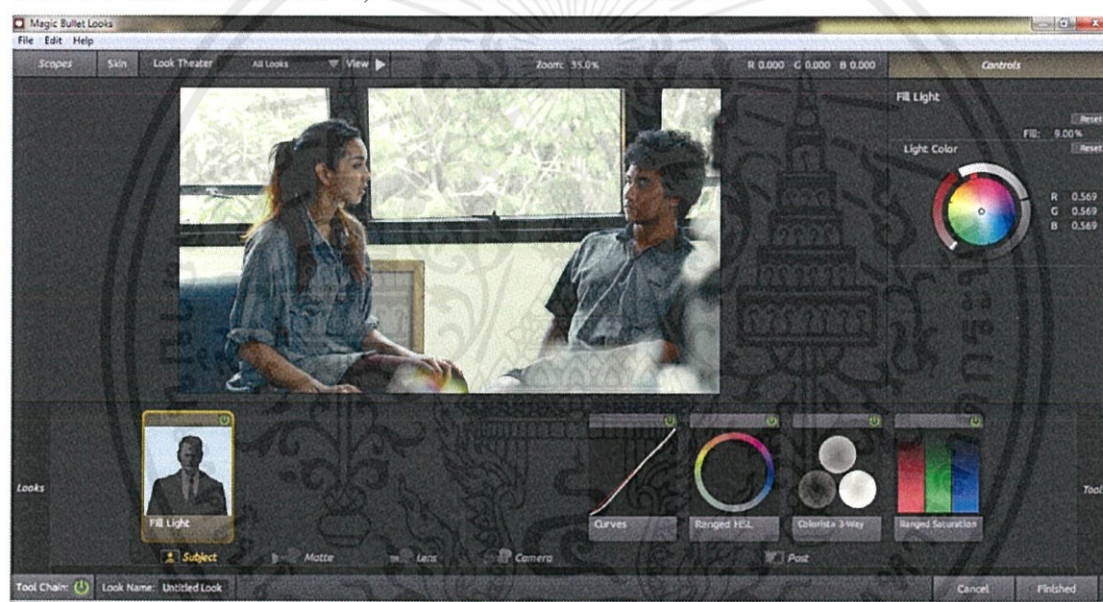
Magic Bullet Looks
File Edit Help
Scopes Skin Look Theater All Looks View
Zoom: 35.0%
R 0.000 G 0.000 B 0.000
Controls
Fill Light
Reset
Fill: 9.00%
Light Color
Reset
R 0.569
G 0.569
B 0.569
Looks
Fill Light
Curves
Ranged HSL
Colorista 3-Way
Ranged Saturation
Tool
Subject
Matte
Lens
Camera
Post
Tool Chain:
Look Name: Untitled Look
Cancel
Finished